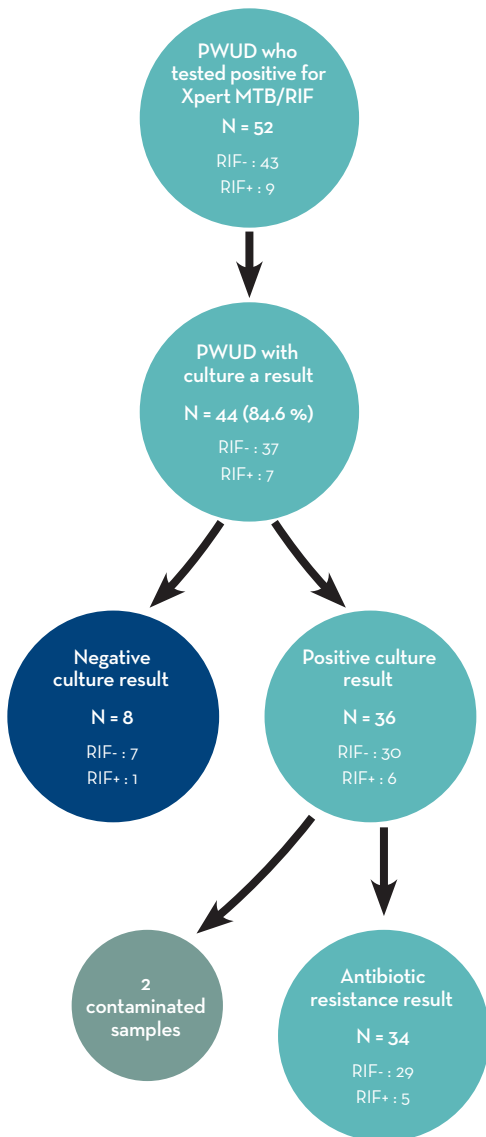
PWUD who tested positive for Xpert MTB/RIF

N = 52

RIF- : 43
RIF+ : 9

PWUD with culture a result

N = 44 (84.6 %)

RIF- : 37
RIF+ : 7

Negative culture result

N = 8

RIF- : 7
RIF+ : 1

Positive culture result

N = 36

RIF- : 30
RIF+ : 6

2 contaminated samples

Antibiotic resistance result

N = 34

RIF- : 29
RIF+ : 5